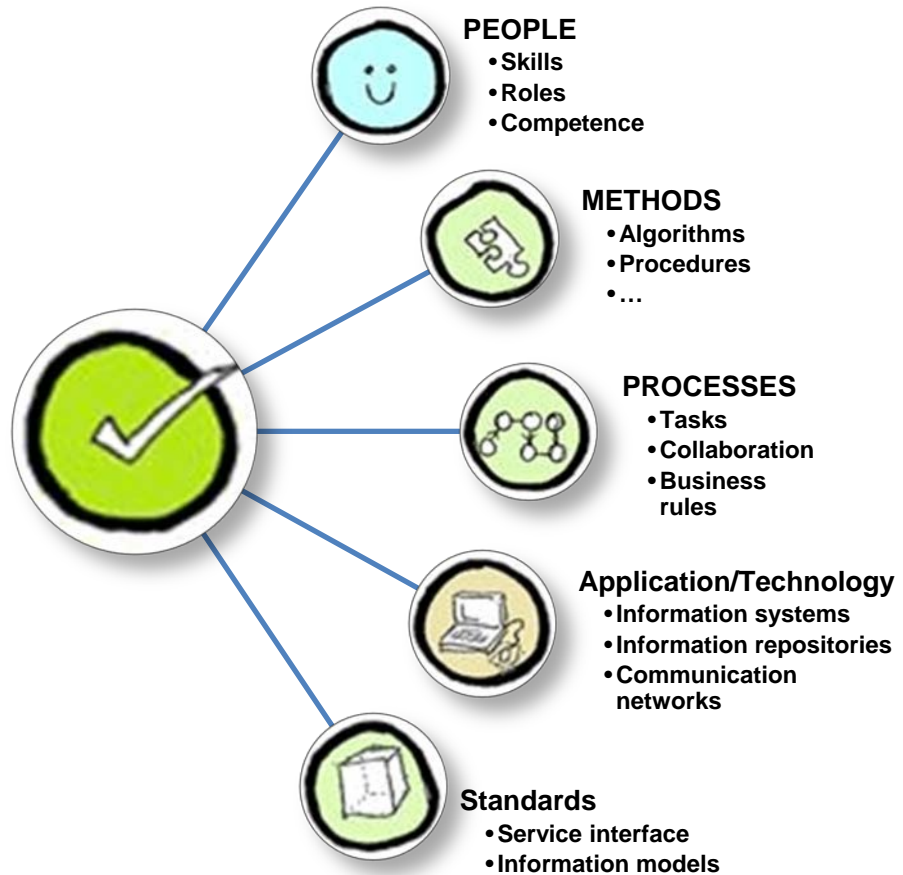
PEOPLE
• Skills
• Roles
• Competence

METHODS
• Algorithms
• Procedures
• …

PROCESSES
• Tasks
• Collaboration
• Business rules

Application/Technology
• Information systems
• Information repositories
• Communication networks

Standards
• Service interface
• Information models